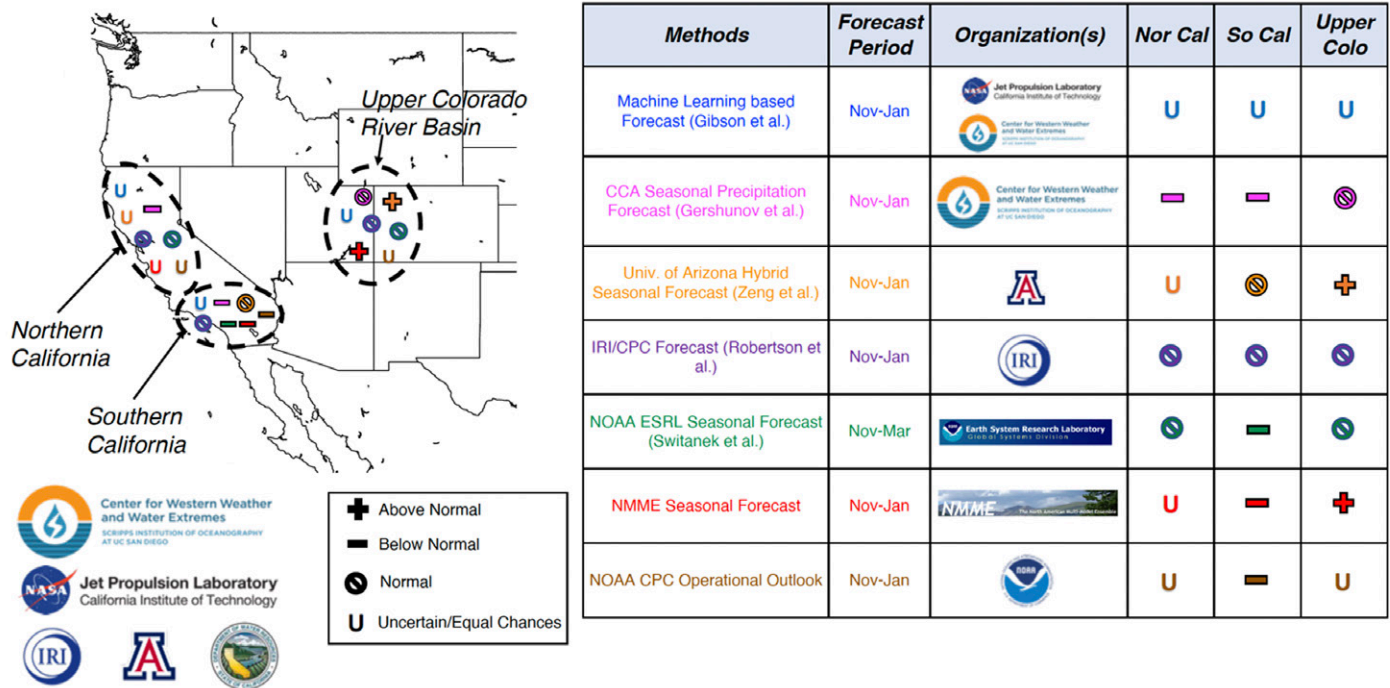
Upper Colorado River Basin

U
U
U
U
U
U

Northern California

Southern California

Center for Western Weather and Water Extremes
SCRIPPS INSTITUTION OF OCEANOGRAPHY AT UC SAN DIEGO

NASA Jet Propulsion Laboratory
California Institute of Technology

IRI

A

DEPARTMENT OF WATER RESOURCES STATE OF CALIFORNIA

Above Normal
Below Normal
Normal
U Uncertain/Equal Chances

| Methods | Forecast Period | Organization(s) | Nor Cal | So Cal | Upper Colo |
|---|---|---|---|---|---|
| Machine Learning based Forecast (Gibson et al.) | Nov-Jan | NASA Jet Propulsion Laboratory California Institute of Technology; Center for Western Weather and Water Extremes SCRIPPS INSTITUTION OF OCEANOGRAPHY AT UC SAN DIEGO | U | U | U |
| CCA Seasonal Precipitation Forecast (Gershunov et al.) | Nov-Jan | Center for Western Weather and Water Extremes SCRIPPS INSTITUTION OF OCEANOGRAPHY AT UC SAN DIEGO | | | |
| Univ. of Arizona Hybrid Seasonal Forecast (Zeng et al.) | Nov-Jan | A | U | | |
| IRI/CPC Forecast (Robertson et al.) | Nov-Jan | IRI | | | |
| NOAA ESRL Seasonal Forecast (Switanek et al.) | Nov-Mar | Earth System Research Laboratory Global Systems Division | | | |
| NMME Seasonal Forecast | Nov-Jan | NMME The North American Multi-Model Ensemble | U | | |
| NOAA CPC Operational Outlook | Nov-Jan | NOAA | U | | U |